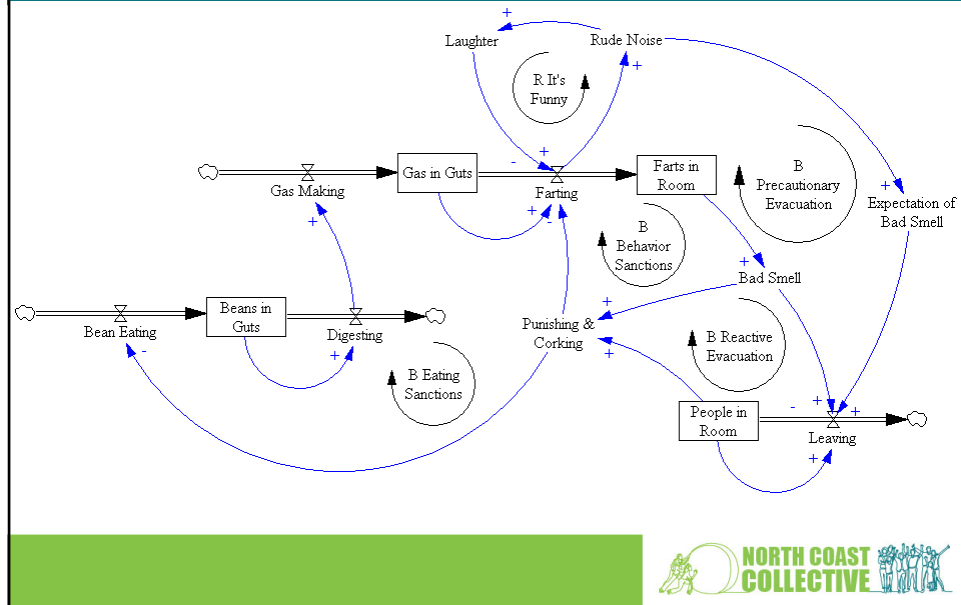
Laughter
Rude Noise
R It's Funny
Gas Making
Gas in Guts
Farting
Farts in Room
B Precautionary Evacuation
Expectation of Bad Smell
B Behavior Sanctions
Bad Smell
Bean Eating
Beans in Guts
Digesting
Punishing & Corking
B Reactive Evacuation
B Eating Sanctions
People in Room
Leaving
+
+
+
-
+
-
+
+
+
+
+
-
+
+
+
-
+
+
+
NORTH COAST COLLECTIVE